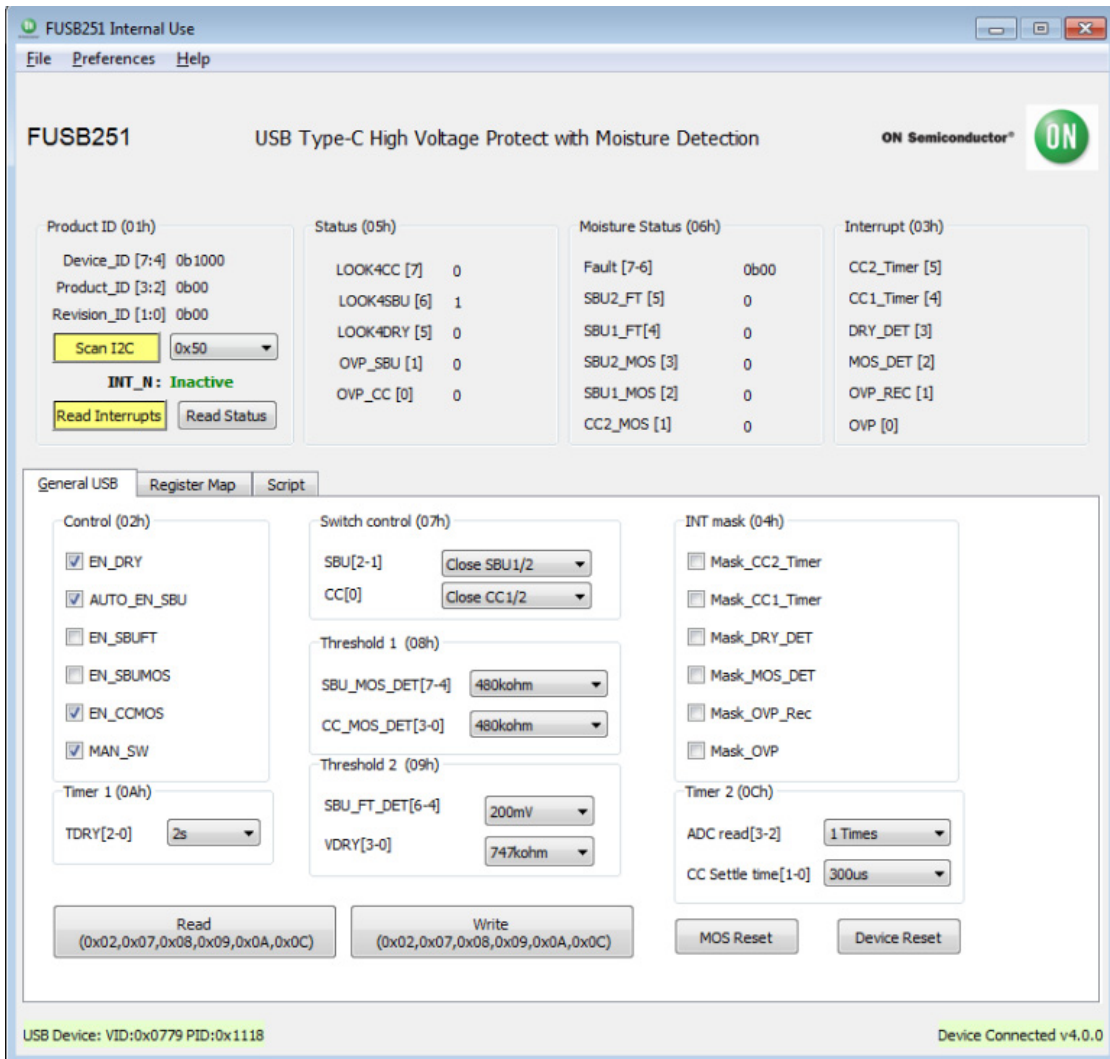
FUSB251 Internal Use

File Preferences Help

FUSB251

USB Type-C High Voltage Protect with Moisture Detection

ON Semiconductor®

ON

Product ID (01h)

Device_ID [7:4] 0b1000
Product_ID [3:2] 0b00
Revision_ID [1:0] 0b00

Scan I2C

0x50

INT_N: Inactive

Read Interrupts

Read Status

Status (05h)

| | |
|---|---|
| LOOK4CC [7] | 0 |
| LOOK4SBU [6] | 1 |
| LOOK4DRY [5] | 0 |
| OVP_SBU [1] | 0 |
| OVP_CC [0] | 0 |

Moisture Status (06h)

| | |
|---|---|
| Fault [7-6] | 0b00 |
| SBU2_FT [5] | 0 |
| SBU1_FT[4] | 0 |
| SBU2_MOS [3] | 0 |
| SBU1_MOS [2] | 0 |
| CC2_MOS [1] | 0 |

Interrupt (03h)

CC2_Timer [5]
CC1_Timer [4]
DRY_DET [3]
MOS_DET [2]
OVP_REC [1]
OVP [0]

General USB

Register Map

Script

Control (02h)

EN_DRY
AUTO_EN_SBU
EN_SBUFT
EN_SBUMOS
EN_CCMOS
MAN_SW

Timer 1 (0Ah)

TDRY[2-0] 2s

Switch control (07h)

SBU[2-1] Close SBU1/2
CC[0] Close CC1/2

Threshold 1 (08h)

SBU_MOS_DET[7-4] 480kohm
CC_MOS_DET[3-0] 480kohm

Threshold 2 (09h)

SBU_FT_DET[6-4] 200mV
VDRY[3-0] 747kohm

INT mask (04h)

Mask_CC2_Timer
Mask_CC1_Timer
Mask_DRY_DET
Mask_MOS_DET
Mask_OVP_Rec
Mask_OVP

Timer 2 (0Ch)

ADC read[3-2] 1 Times
CC Settle time[1-0] 300us

Read
(0x02,0x07,0x08,0x09,0x0A,0x0C)

Write
(0x02,0x07,0x08,0x09,0x0A,0x0C)

MOS Reset

Device Reset

USB Device: VID:0x0779 PID:0x1118

Device Connected v4.0.0